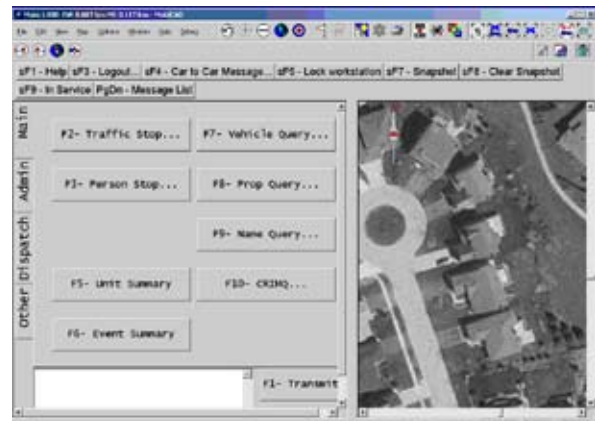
sF1 - Help | sF3 - Logout... | sF4 - Car to Car Message... | sF5 - Lock workstation | sF7 - Snapshot | sF8 - Clear Snapshot

sF9 - In Service | PgDn - Message List

Main

Admin

Other Dispatch

F2- Traffic Stop...

F7- Vehicle Query...

F3- Person Stop...

F8- Prop Query...

F9- Name Query...

F5- Unit Summary

F10- CRIMQ...

F6- Event Summary

F1- Transmit